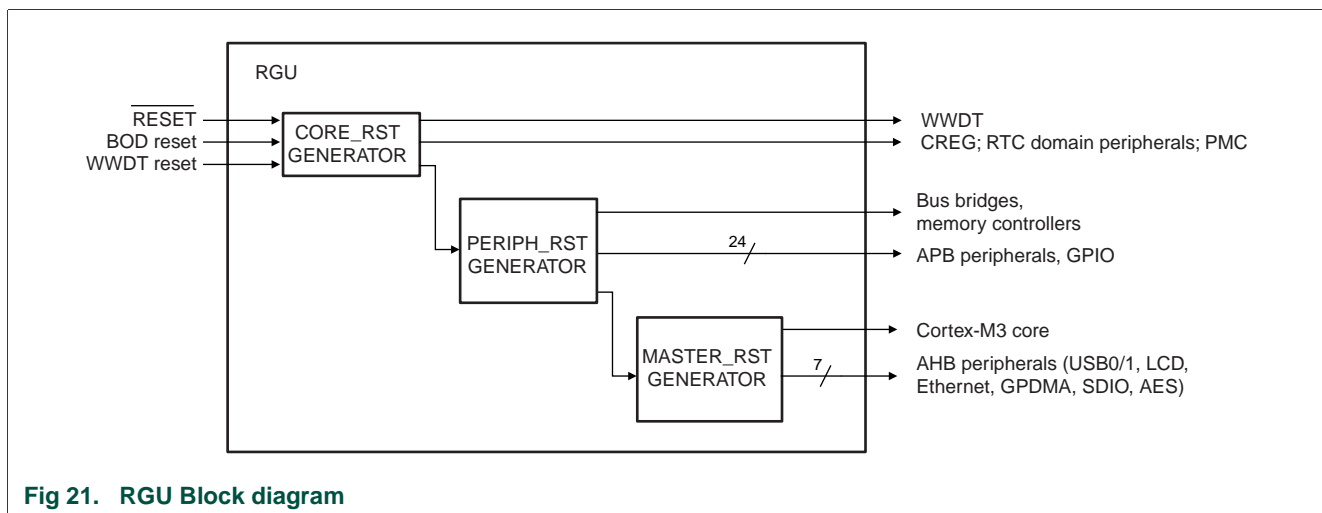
RGU

$\overline{\text{RESET}}$
BOD reset
WWDT reset

CORE_RST GENERATOR

WWDT
CREG; RTC domain peripherals; PMC

PERIPH_RST GENERATOR

Bus bridges, memory controllers

24

APB peripherals, GPIO

MASTER_RST GENERATOR

Cortex-M3 core

7

AHB peripherals (USB0/1, LCD, Ethernet, GPDMA, SDIO, AES)

Fig 21. RGU Block diagram